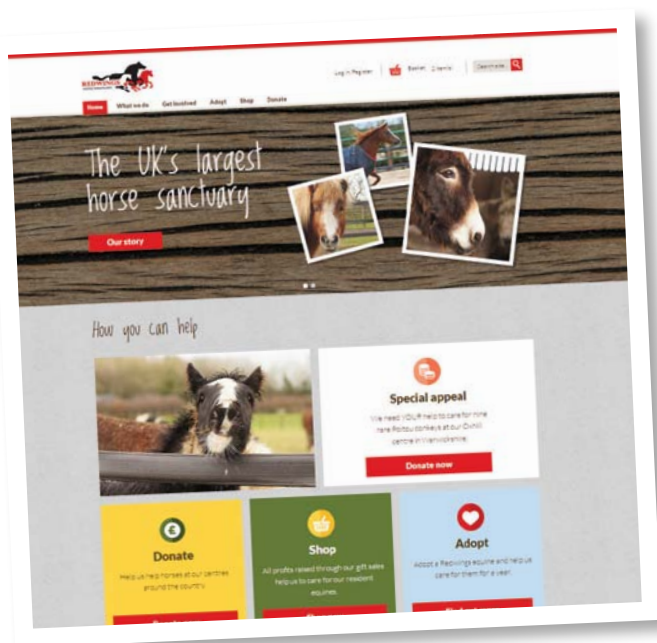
REDWINGS

Log in Register | Basket 0 items | Search site

Home What we do Get involved Adopt Shop Donate

The UK's largest horse sanctuary

Our story

How you can help

Special appeal

We need YOUR help to care for nine rare Poitou donkeys at our Oxhill centre in Warwickshire.

Donate now

Donate

Help us help horses at our centres around the country

Shop

All profits raised through our gift sales help us to care for our resident equines.

Adopt

Adopt a Redwings equine and help us care for them for a year.